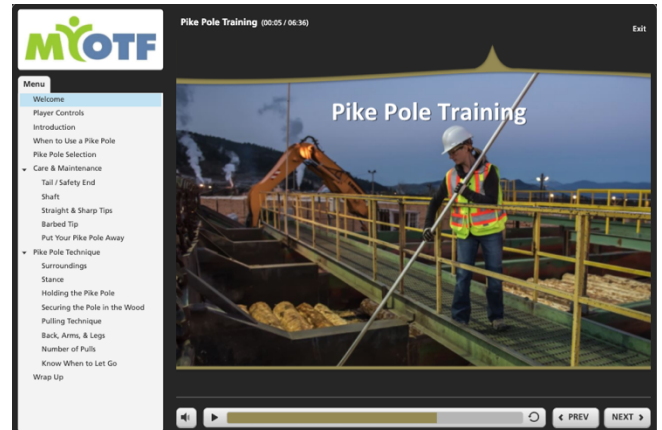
MYOTF

Pike Pole Training (00:05 / 06:36)

Exit

Menu

Welcome
Player Controls
Introduction
When to Use a Pike Pole
Pike Pole Selection
Care & Maintenance
Tail / Safety End
Shaft
Straight & Sharp Tips
Barbed Tip
Put Your Pike Pole Away
Pike Pole Technique
Surroundings
Stance
Holding the Pike Pole
Securing the Pole in the Wood
Pulling Technique
Back, Arms, & Legs
Number of Pulls
Know When to Let Go
Wrap Up

Pike Pole Training

PREV
NEXT